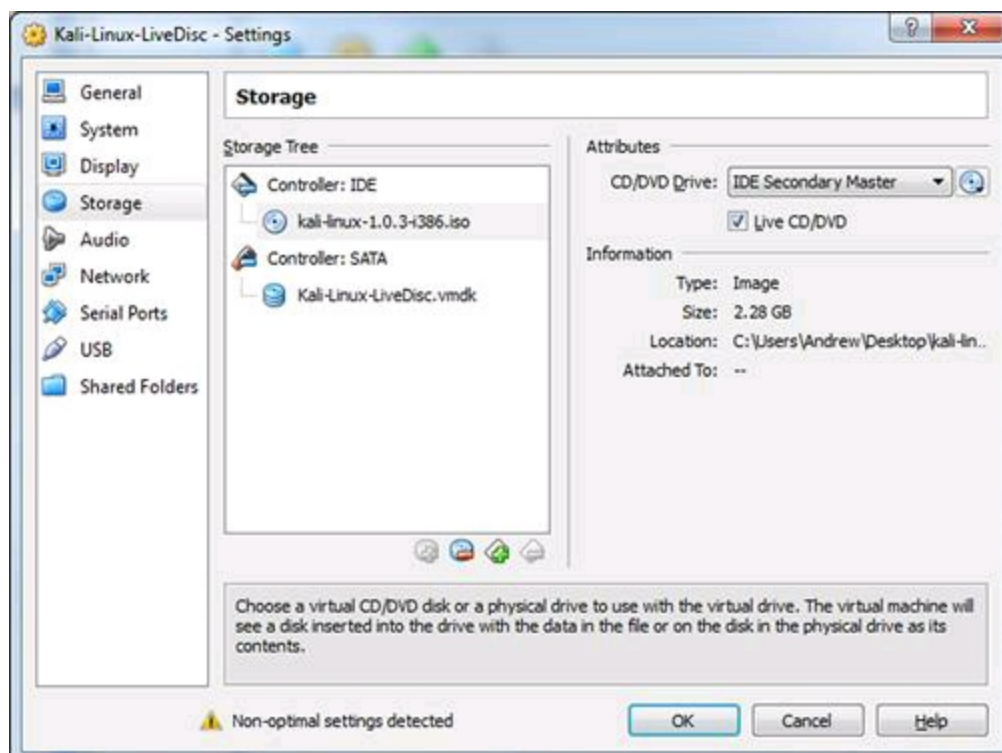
Kali-Linux-LiveDisc - Settings

?

X

General

System

Display

Storage

Audio

Network

Serial Ports

USB

Shared Folders

Storage

Storage Tree

Controller: IDE

kali-linux-1.0.3-i386.iso

Controller: SATA

Kali-Linux-LiveDisc.vmdk

Attributes

CD/DVD Drive: IDE Secondary Master

Live CD/DVD

Information

Type: Image

Size: 2.28 GB

Location: C:\Users\Andrew\Desktop\kali-lin...

Attached To: --

Choose a virtual CD/DVD disk or a physical drive to use with the virtual drive. The virtual machine will see a disk inserted into the drive with the data in the file or on the disk in the physical drive as its contents.

Non-optimal settings detected

OK

Cancel

Help